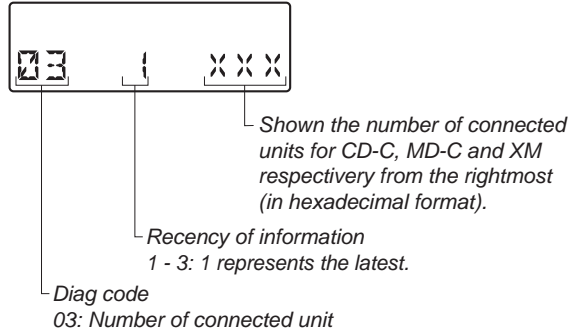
03 1 XXX

Shown the number of connected units for CD-C, MD-C and XM respectivery from the rightmost (in hexadecimal format).

Recency of information
1 - 3: 1 represents the latest.

Diag code
03: Number of connected unit